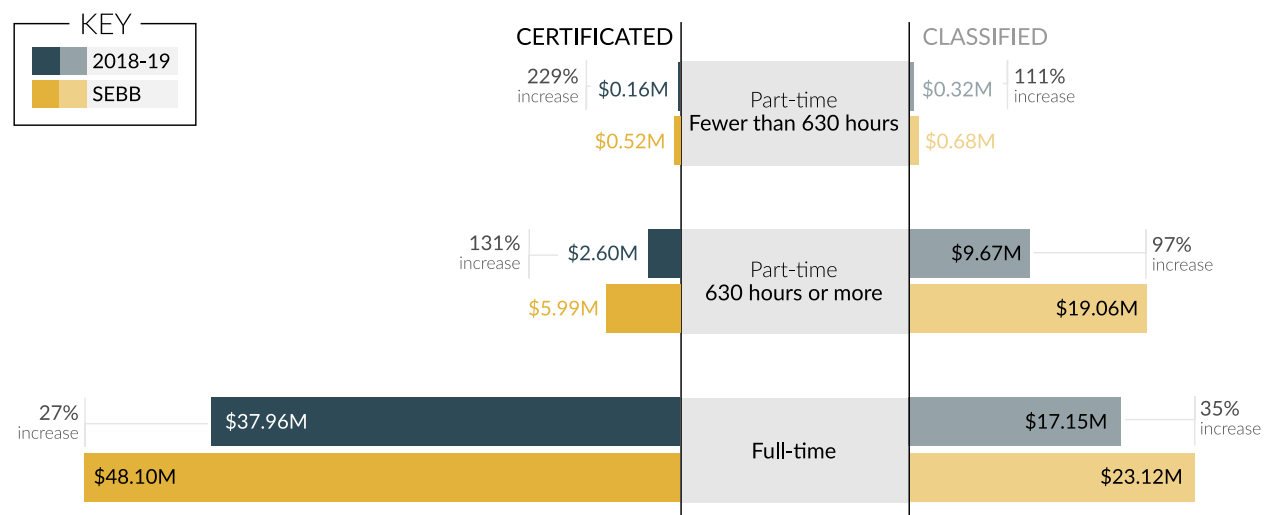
KEY
2018-19
SEBB

CERTIFICATED
CLASSIFIED

229% increase
$0.16M
$0.52M
Part-time
Fewer than 630 hours
$0.32M
111% increase
$0.68M

131% increase
$2.60M
$5.99M
Part-time
630 hours or more
$9.67M
97% increase
$19.06M

27% increase
$37.96M
$48.10M
Full-time
$17.15M
35% increase
$23.12M